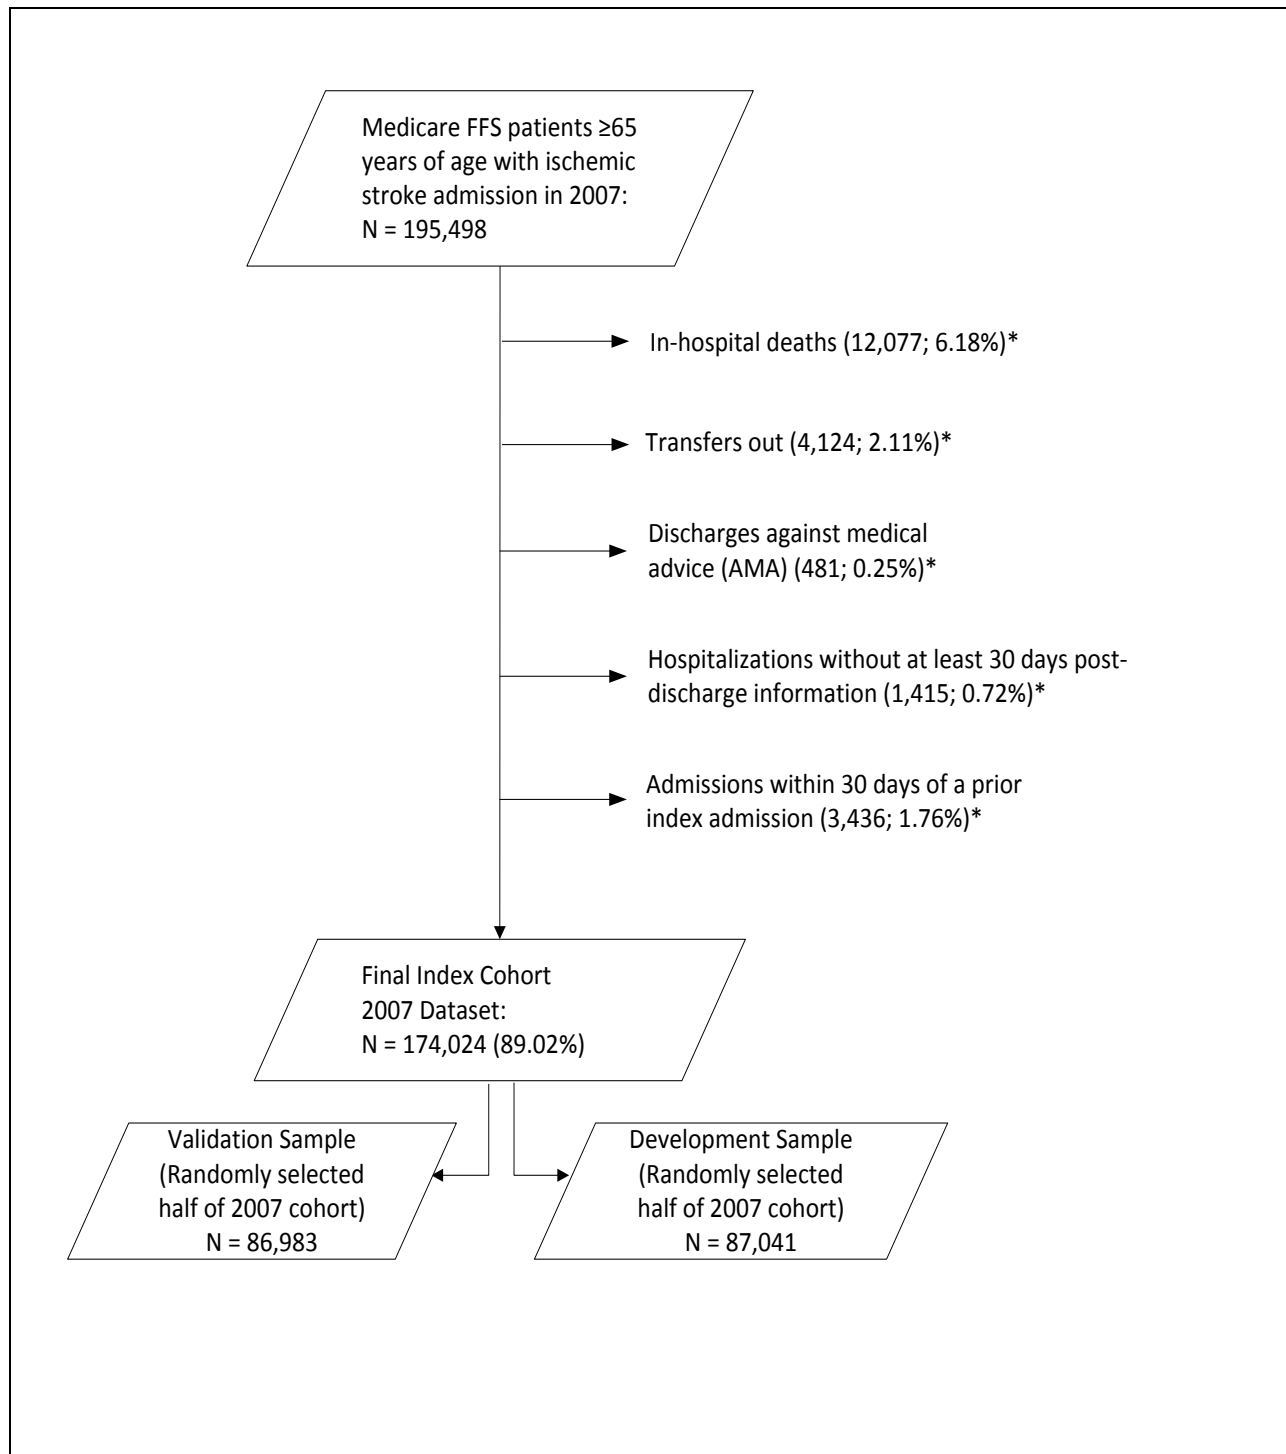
Medicare FFS patients ≥65 years of age with ischemic stroke admission in 2007: N = 195,498

In-hospital deaths (12,077; 6.18%)*

Transfers out (4,124; 2.11%)*

Discharges against medical advice (AMA) (481; 0.25%)*

Hospitalizations without at least 30 days post-discharge information (1,415; 0.72%)*

Admissions within 30 days of a prior index admission (3,436; 1.76%)*

Final Index Cohort 2007 Dataset: N = 174,024 (89.02%)

Validation Sample (Randomly selected half of 2007 cohort) N = 86,983

Development Sample (Randomly selected half of 2007 cohort) N = 87,041